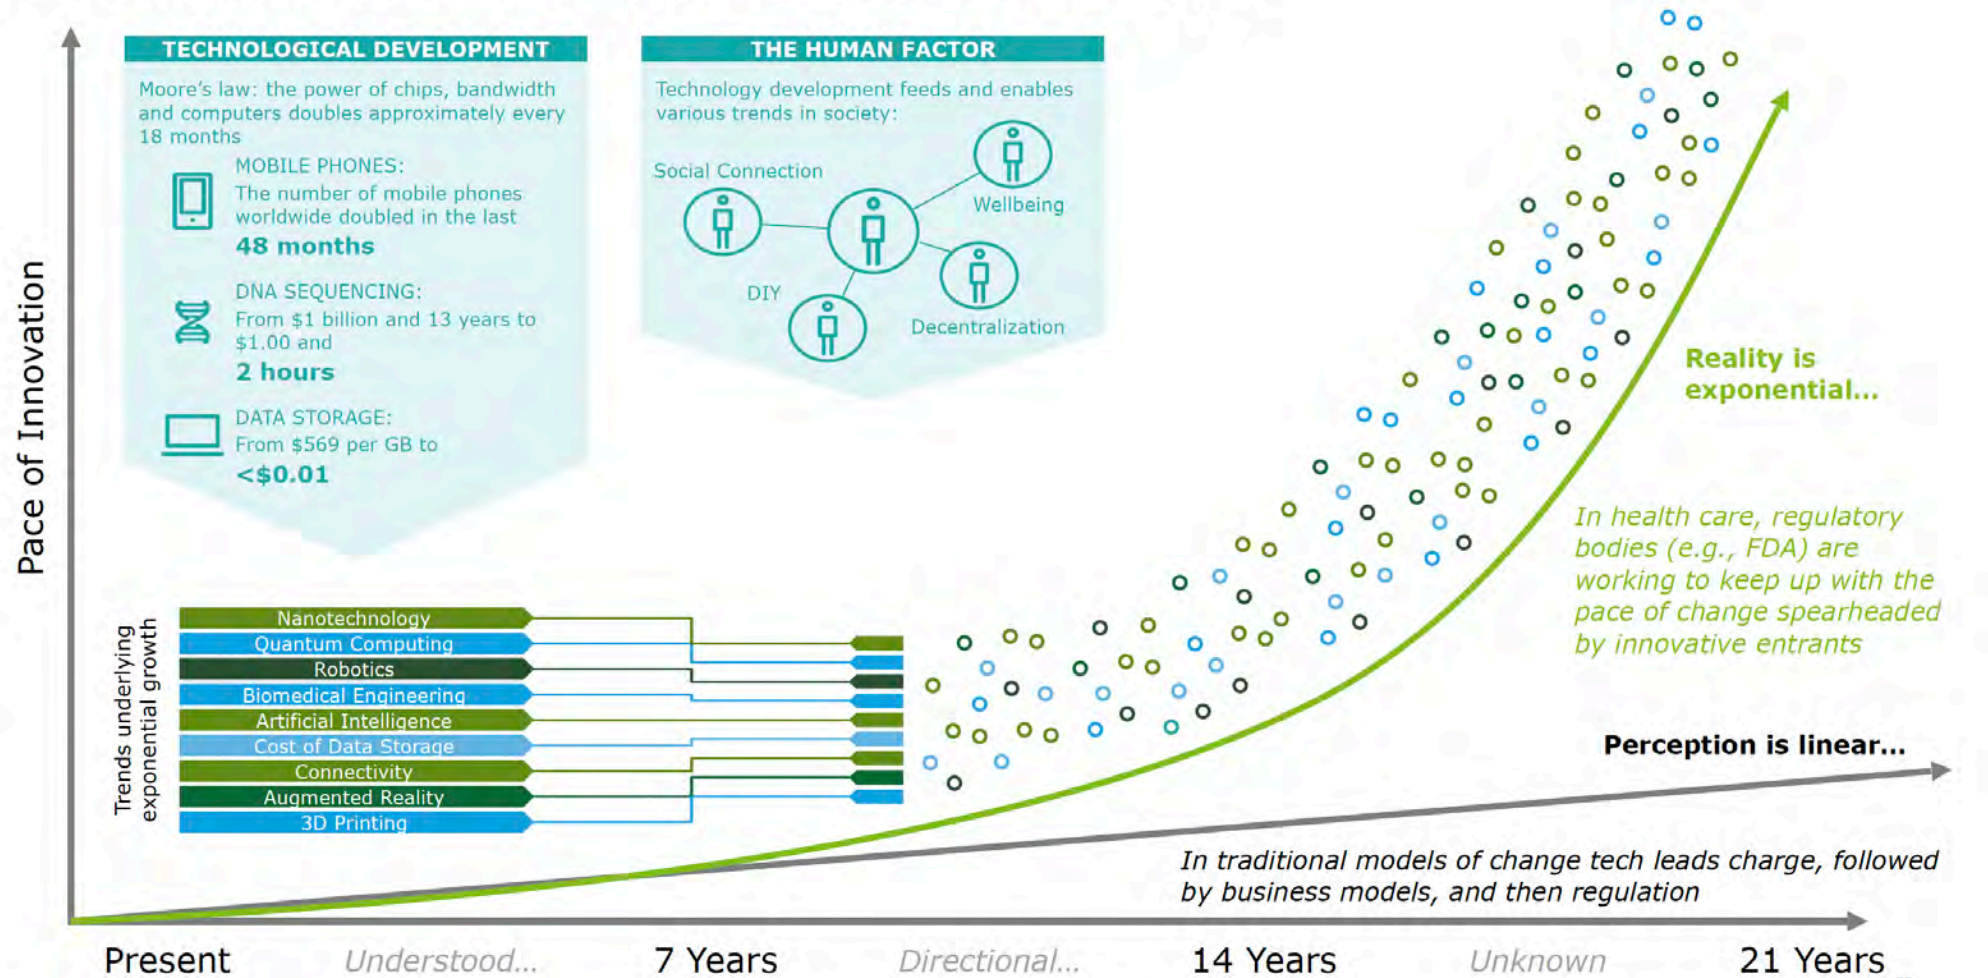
Pace of Innovation

TECHNOLOGICAL DEVELOPMENT

Moore's law: the power of chips, bandwidth and computers doubles approximately every 18 months

MOBILE PHONES:
The number of mobile phones worldwide doubled in the last
48 months

DNA SEQUENCING:
From $1 billion and 13 years to $1.00 and
2 hours

DATA STORAGE:
From $569 per GB to
<$0.01

THE HUMAN FACTOR

Technology development feeds and enables various trends in society:

Social Connection
Wellbeing
DIY
Decentralization

Trends underlying exponential growth

Nanotechnology
Quantum Computing
Robotics
Biomedical Engineering
Artificial Intelligence
Cost of Data Storage
Connectivity
Augmented Reality
3D Printing

Reality is exponential...

In health care, regulatory bodies (e.g., FDA) are working to keep up with the pace of change spearheaded by innovative entrants

Perception is linear...

In traditional models of change tech leads charge, followed by business models, and then regulation

Present Understood... 7 Years Directional... 14 Years Unknown 21 Years